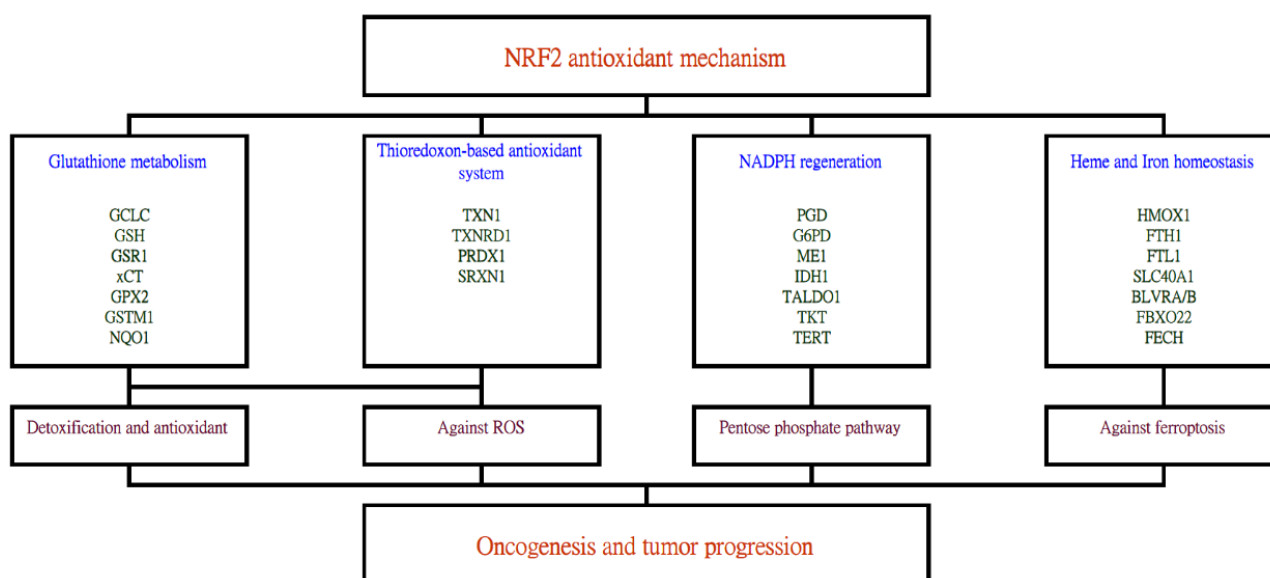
NRF2 antioxidant mechanism

Glutathione metabolism

GCLC
GSH
GSR1
xCT
GPX2
GSTM1
NQO1

Thioredoxon-based antioxidant system

TXN1
TXNRD1
PRDX1
SRXN1

NADPH regeneration

PGD
G6PD
ME1
IDH1
TALDO1
TKT
TERT

Heme and Iron homeostasis

HMOX1
FTH1
FTL1
SLC40A1
BLVRA/B
FBXO22
FECH

Detoxification and antioxidant

Against ROS

Pentose phosphate pathway

Against ferroptosis

Oncogenesis and tumor progression